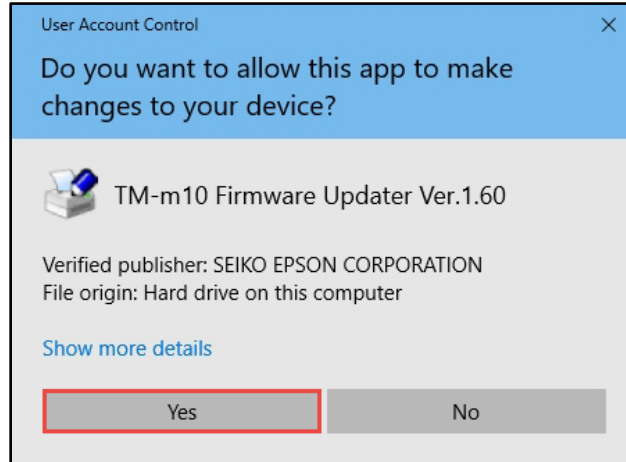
User Account Control

×

Do you want to allow this app to make changes to your device?

TM-m10 Firmware Updater Ver.1.60

Verified publisher: SEIKO EPSON CORPORATION
File origin: Hard drive on this computer

Show more details

Yes

No